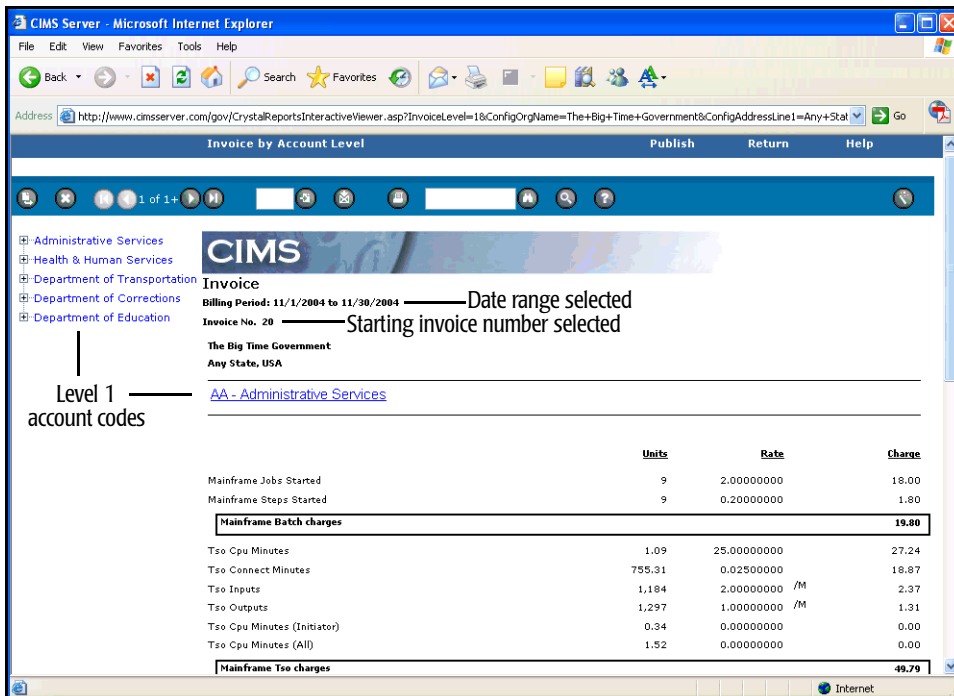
CIMS Server - Microsoft Internet Explorer

File Edit View Favorites Tools Help

Back Search Favorites

Address http://www.cimsserver.com/gov/CrystalReportsInteractiveViewer.asp?InvoiceLevel=1&ConfigOrgName=The+Big+Time+Government&ConfigAddressLine1=Any+Stat Go

Invoice by Account Level Publish Return Help

1 of 1+

Administrative Services
Health & Human Services
Department of Transportation
Department of Corrections
Department of Education

Level 1 account codes

CIMS

Invoice

Billing Period: 11/1/2004 to 11/30/2004 Date range selected

Invoice No. 20 Starting invoice number selected

The Big Time Government
Any State, USA

AA - Administrative Services

| | Units | Rate | Charge |
|---|---|---|---|
| Mainframe Jobs Started | 9 | 2.00000000 | 18.00 |
| Mainframe Steps Started | 9 | 0.20000000 | 1.80 |
| Mainframe Batch charges | | | 19.80 |
| Tso Cpu Minutes | 1.09 | 25.00000000 | 27.24 |
| Tso Connect Minutes | 755.31 | 0.02500000 | 18.87 |
| Tso Inputs | 1,184 | 2.00000000 /M | 2.37 |
| Tso Outputs | 1,297 | 1.00000000 /M | 1.31 |
| Tso Cpu Minutes (Initiator) | 0.34 | 0.00000000 | 0.00 |
| Tso Cpu Minutes (All) | 1.52 | 0.00000000 | 0.00 |
| Mainframe Tso charges | | | 49.79 |

Internet